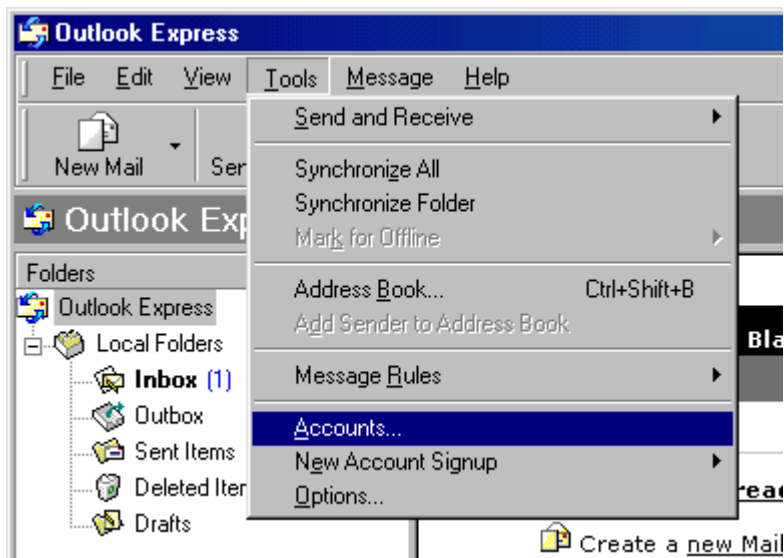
Outlook Express

File Edit View Tools Message Help

New Mail Ser

Outlook Exp

Folders

Outlook Express

Local Folders

Inbox (1)

Outbox

Sent Items

Deleted Iter

Drafts

Send and Receive

Synchronize All

Synchronize Folder

Mark for Offline

Address Book... Ctrl+Shift+B

Add Sender to Address Book

Message Rules

Accounts...

New Account Signup

Options...

Bla

reac

Create a new Mail